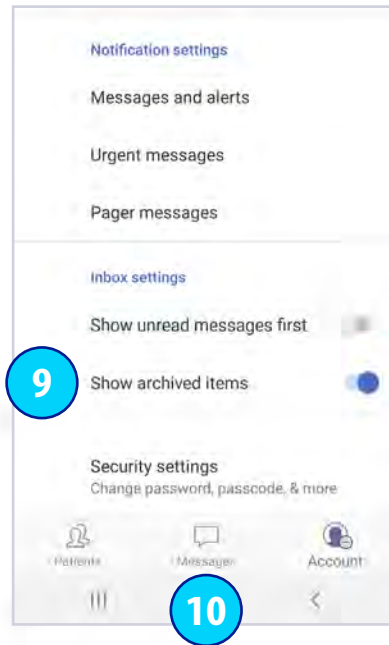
Notification settings

Messages and alerts

Urgent messages

Pager messages

Inbox settings

Show unread messages first

9

Show archived items

Security settings
Change password, passcode, & more

Patients

Messages

Account

10